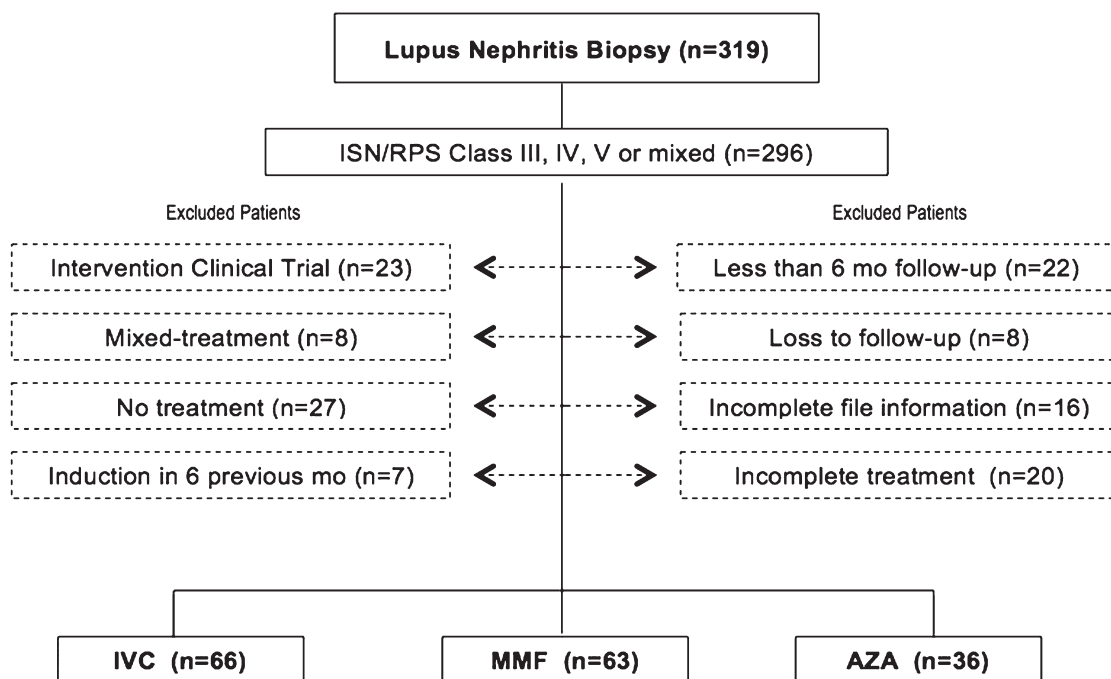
Lupus Nephritis Biopsy (n=319)

ISN/RPS Class III, IV, V or mixed (n=296)

Excluded Patients

Excluded Patients

Intervention Clinical Trial (n=23)

Less than 6 mo follow-up (n=22)

Mixed-treatment (n=8)

Loss to follow-up (n=8)

No treatment (n=27)

Incomplete file information (n=16)

Induction in 6 previous mo (n=7)

Incomplete treatment (n=20)

IVC (n=66)

MMF (n=63)

AZA (n=36)